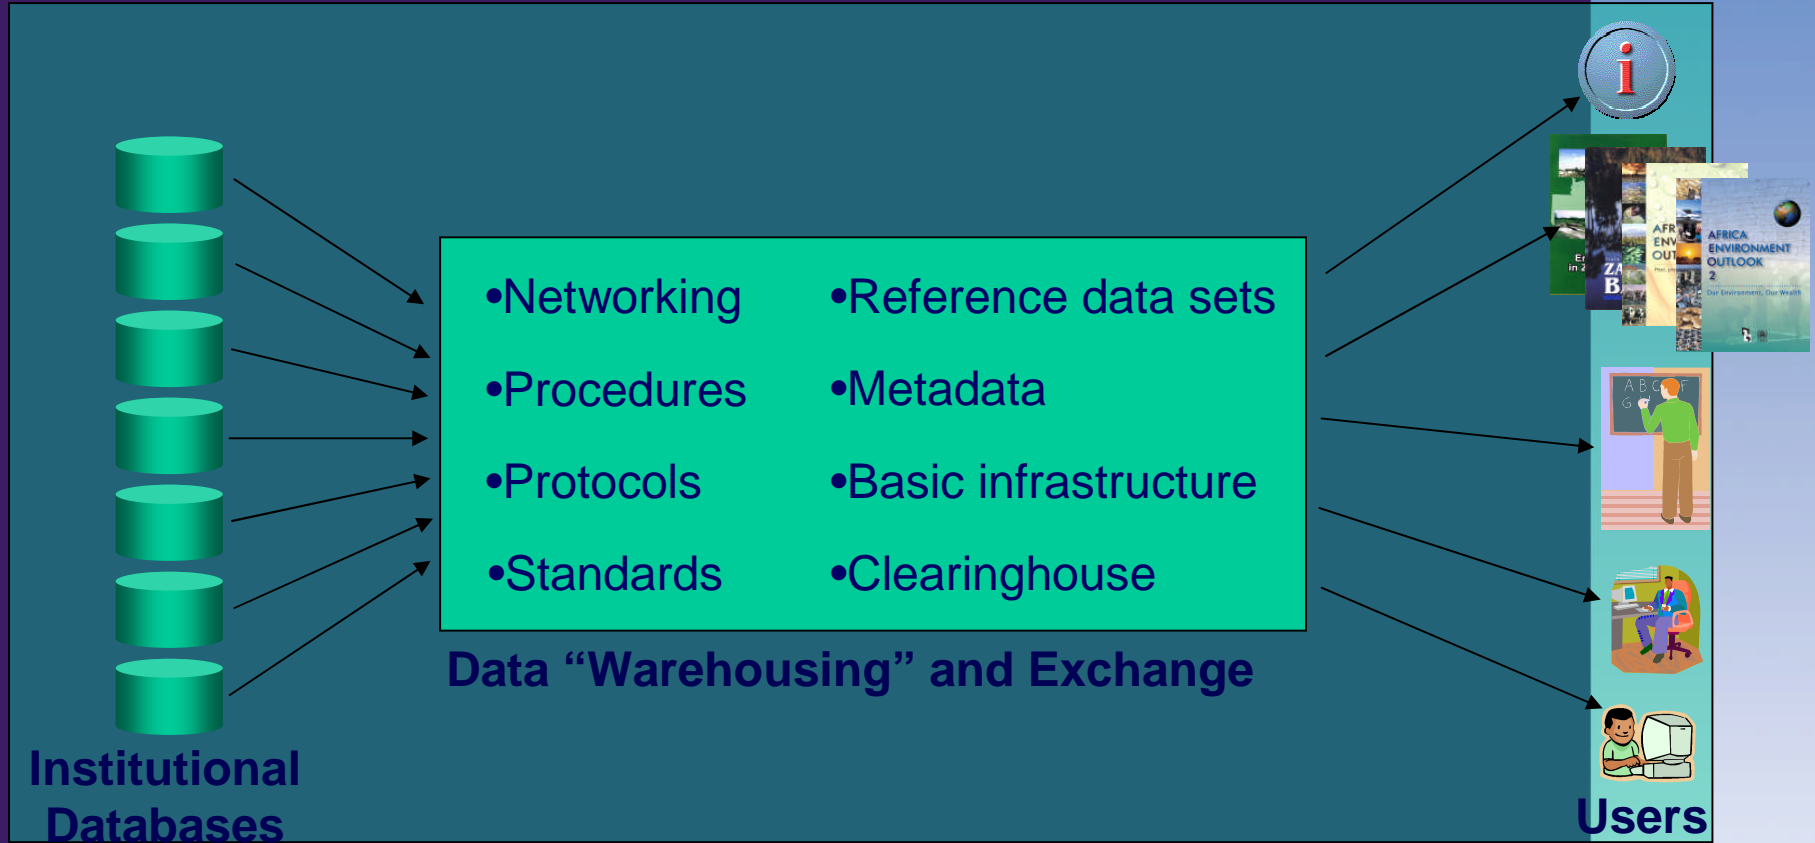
•Networking
•Procedures
•Protocols
•Standards

•Reference data sets
•Metadata
•Basic infrastructure
•Clearinghouse

Data “Warehousing” and Exchange

Institutional Databases

AFRICA ENVIRONMENT OUTLOOK 2

Our Environment, Our Wealth

A B C F G

Users